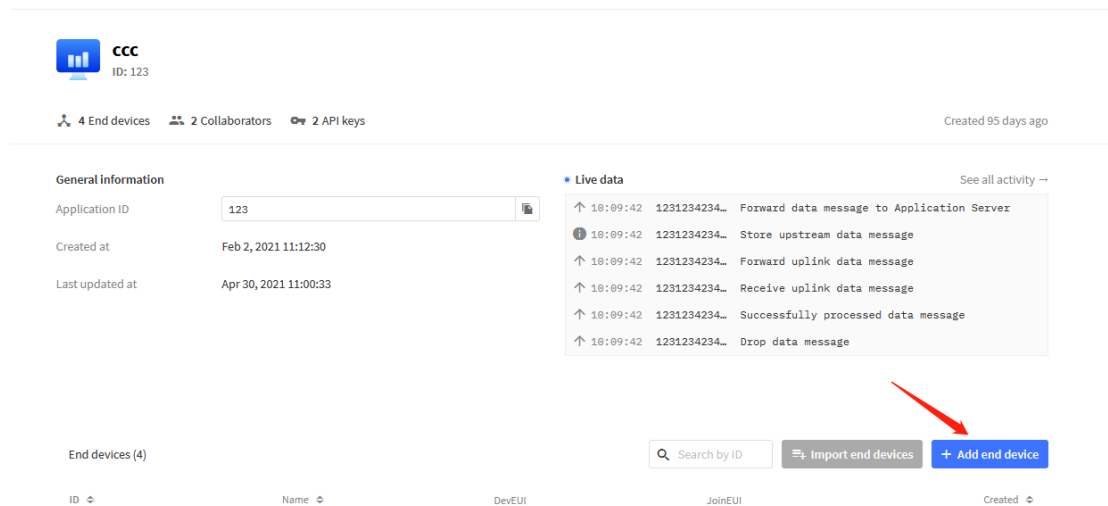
ccc
ID: 123

4 End devices 2 Collaborators 2 API keys

Created 95 days ago

General information

Application ID 123

Created at Feb 2, 2021 11:12:30

Last updated at Apr 30, 2021 11:00:33

Live data

See all activity →

| | | |
|---|---|---|
| ↑ 10:09:42 | 1231234234… | Forward data message to Application Server |
| 10:09:42 | 1231234234… | Store upstream data message |
| ↑ 10:09:42 | 1231234234… | Forward uplink data message |
| ↑ 10:09:42 | 1231234234… | Receive uplink data message |
| ↑ 10:09:42 | 1231234234… | Successfully processed data message |
| ↑ 10:09:42 | 1231234234… | Drop data message |

End devices (4)

Search by ID

Import end devices

+ Add end device

| ID | Name | DevEUI | JoinEUI | Created |
|---|---|---|---|---|